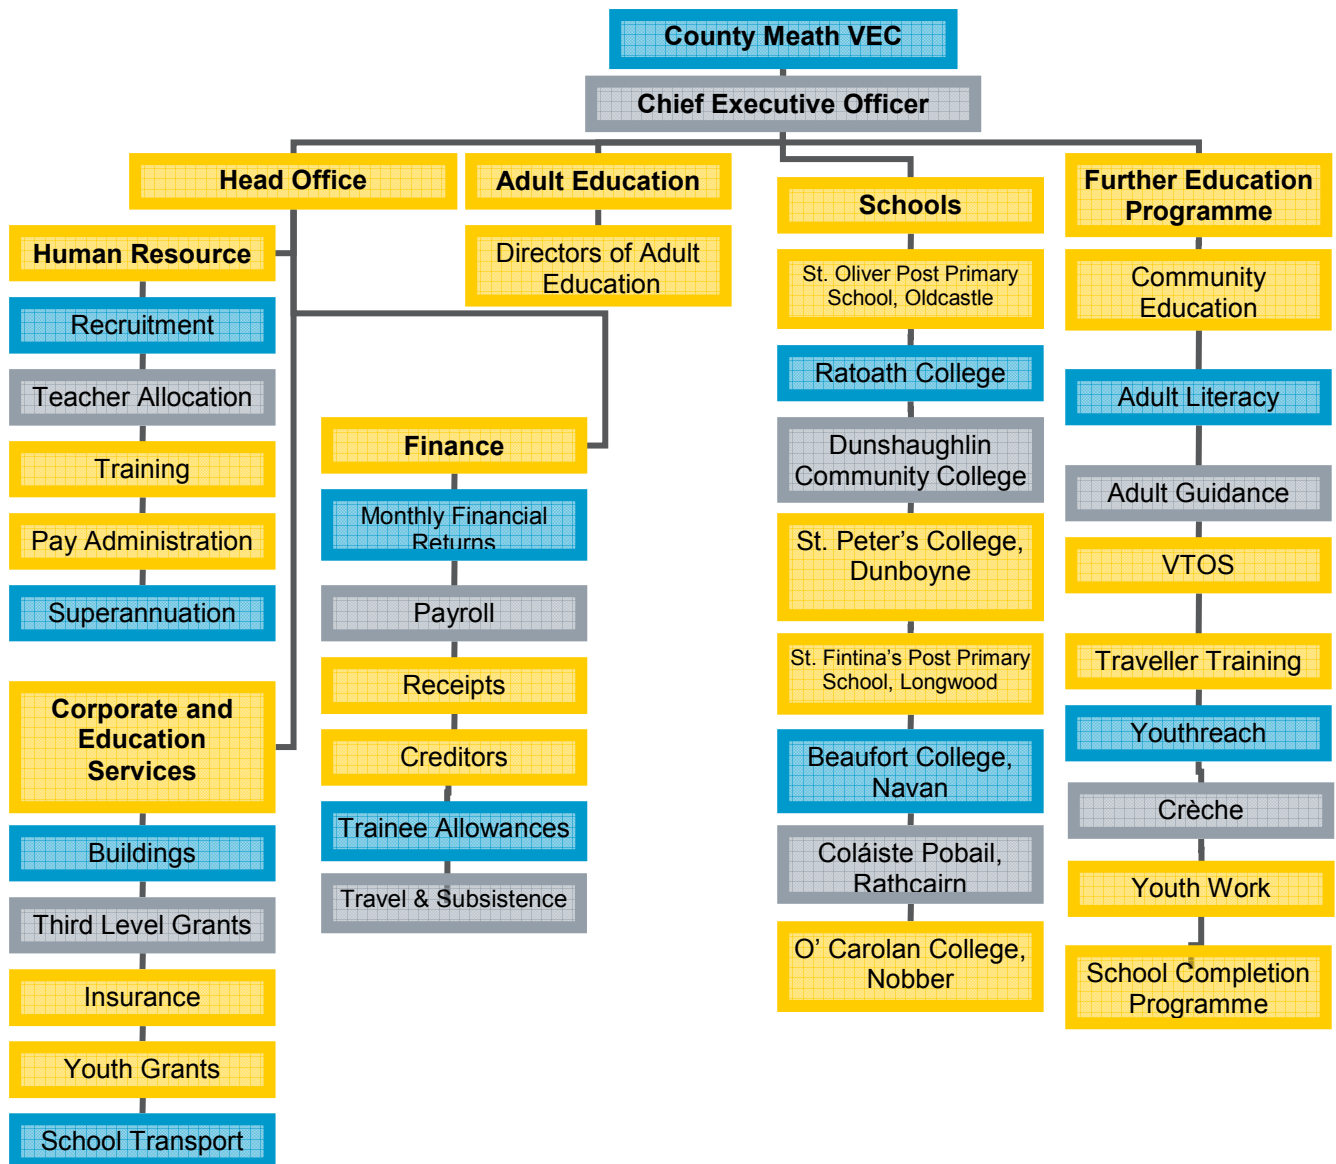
County Meath VEC

Chief Executive Officer

Head Office

Human Resource

Recruitment

Teacher Allocation

Training

Pay Administration

Superannuation

Corporate and Education Services

Buildings

Third Level Grants

Insurance

Youth Grants

School Transport

Finance

Monthly Financial Returns

Payroll

Receipts

Creditors

Trainee Allowances

Travel & Subsistence

Adult Education

Directors of Adult Education

Schools

St. Oliver Post Primary School, Oldcastle

Ratoath College

Dunshaughlin Community College

St. Peter's College, Dunboyne

St. Fintina's Post Primary School, Longwood

Beaufort College, Navan

Coláiste Pobail, Rathcairn

O' Carolan College, Nobber

Further Education Programme

Community Education

Adult Literacy

Adult Guidance

VTOS

Traveller Training

Youthreach

Crèche

Youth Work

School Completion Programme